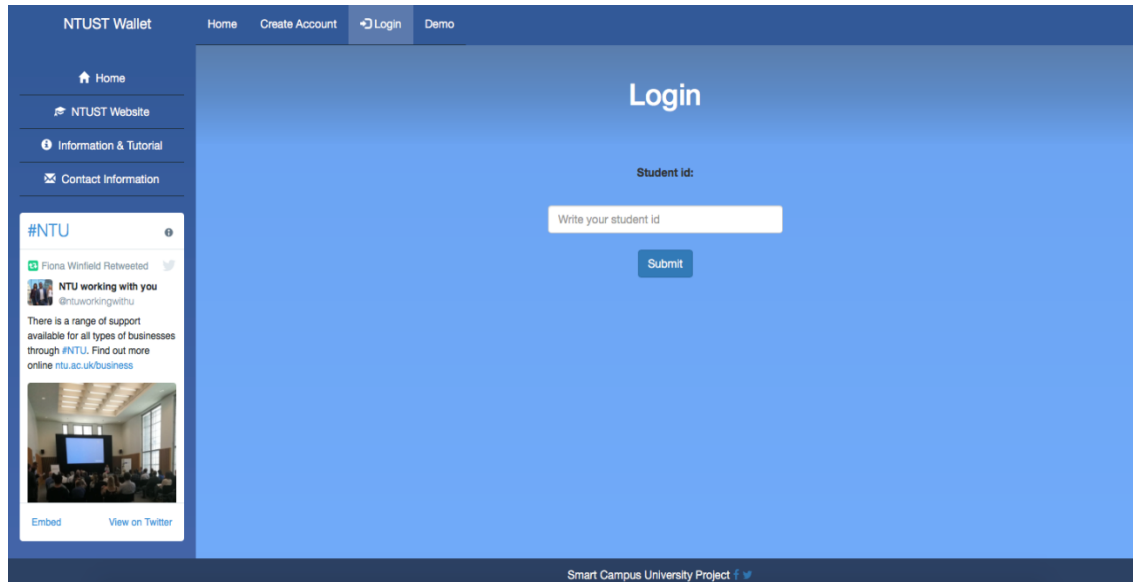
NTUST Wallet

Home

Create Account

Login

Demo

Home

NTUST Website

Information & Tutorial

Contact Information

#NTU

Fiona Winfield Retweeted

NTU working with you
@ntuworkingwithu

There is a range of support available for all types of businesses through #NTU. Find out more online ntu.ac.uk/business

Embed

View on Twitter

Login

Student id:

Write your student id

Submit

Smart Campus University Project